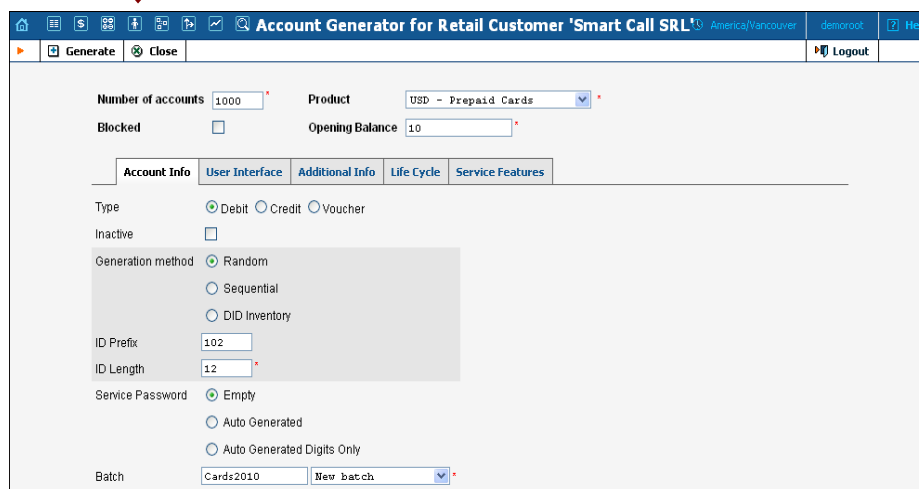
Account Generator for Retail Customer 'Smart Call SRL' America/Vancouver demoroot ? He

Generate Close Logout

Number of accounts 1000 *
Product USD - Prepaid Cards *
Blocked
Opening Balance 10 *

Account Info | User Interface | Additional Info | Life Cycle | Service Features

Type Debit Credit Voucher
Inactive
Generation method Random
Sequential
DID Inventory
ID Prefix 102
ID Length 12 *
Service Password Empty
Auto Generated
Auto Generated Digits Only
Batch Cards2010 New batch *